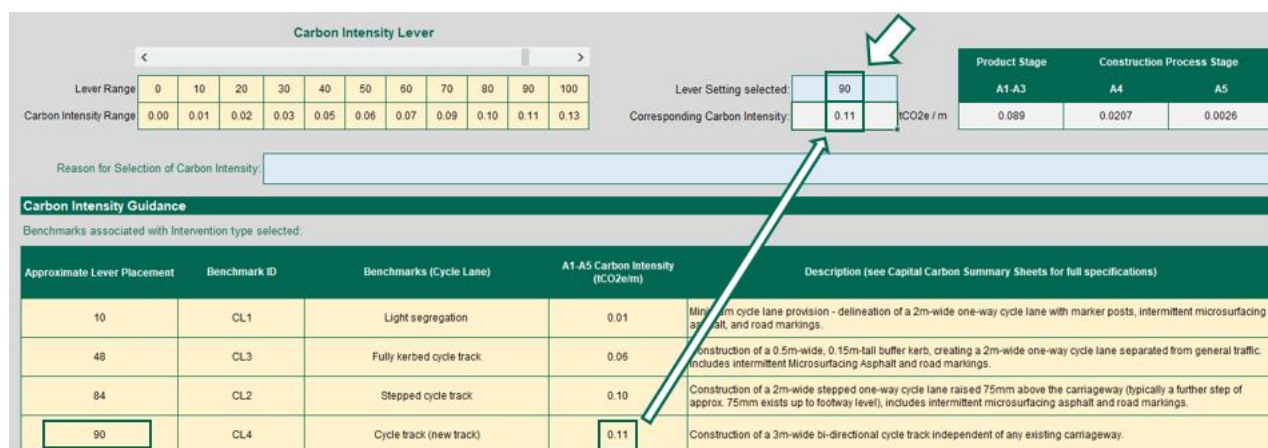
Carbon Intensity Lever

| Lever Range | 0 | 10 | 20 | 30 | 40 | 50 | 60 | 70 | 80 | 90 | 100 |
|---|---|---|---|---|---|---|---|---|---|---|---|
| Carbon Intensity Range | 0.00 | 0.01 | 0.02 | 0.03 | 0.05 | 0.06 | 0.07 | 0.09 | 0.10 | 0.11 | 0.13 |

Lever Setting selected: 90
Corresponding Carbon Intensity: 0.11 tCO2e / m

| Product Stage | Construction Process Stage | |
|---|---|---|
| A1-A3 | A4 | A5 |
| 0.089 | 0.0207 | 0.0026 |

Reason for Selection of Carbon Intensity:

Carbon Intensity Guidance

Benchmarks associated with Intervention type selected:

| Approximate Lever Placement | Benchmark ID | Benchmarks (Cycle Lane) | A1-A5 Carbon Intensity (tCO2e/m) | Description (see Capital Carbon Summary Sheets for full specifications) |
|---|---|---|---|---|
| 10 | CL1 | Light segregation | 0.01 | Mini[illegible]m cycle lane provision - delineation of a 2m-wide one-way cycle lane with marker posts, intermittent microsurfacing as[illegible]alt, and road markings. |
| 48 | CL3 | Fully kerbed cycle track | 0.06 | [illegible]onstruction of a 0.5m-wide, 0.15m-tall buffer kerb, creating a 2m-wide one-way cycle lane separated from general traffic. Includes intermittent Microsurfacing Asphalt and road markings. |
| 84 | CL2 | Stepped cycle track | 0.10 | Construction of a 2m-wide stepped one-way cycle lane raised 75mm above the carriageway (typically a further step of approx. 75mm exists up to footway level), includes intermittent microsurfacing asphalt and road markings. |
| 90 | CL4 | Cycle track (new track) | 0.11 | Construction of a 3m-wide bi-directional cycle track independent of any existing carriageway. |